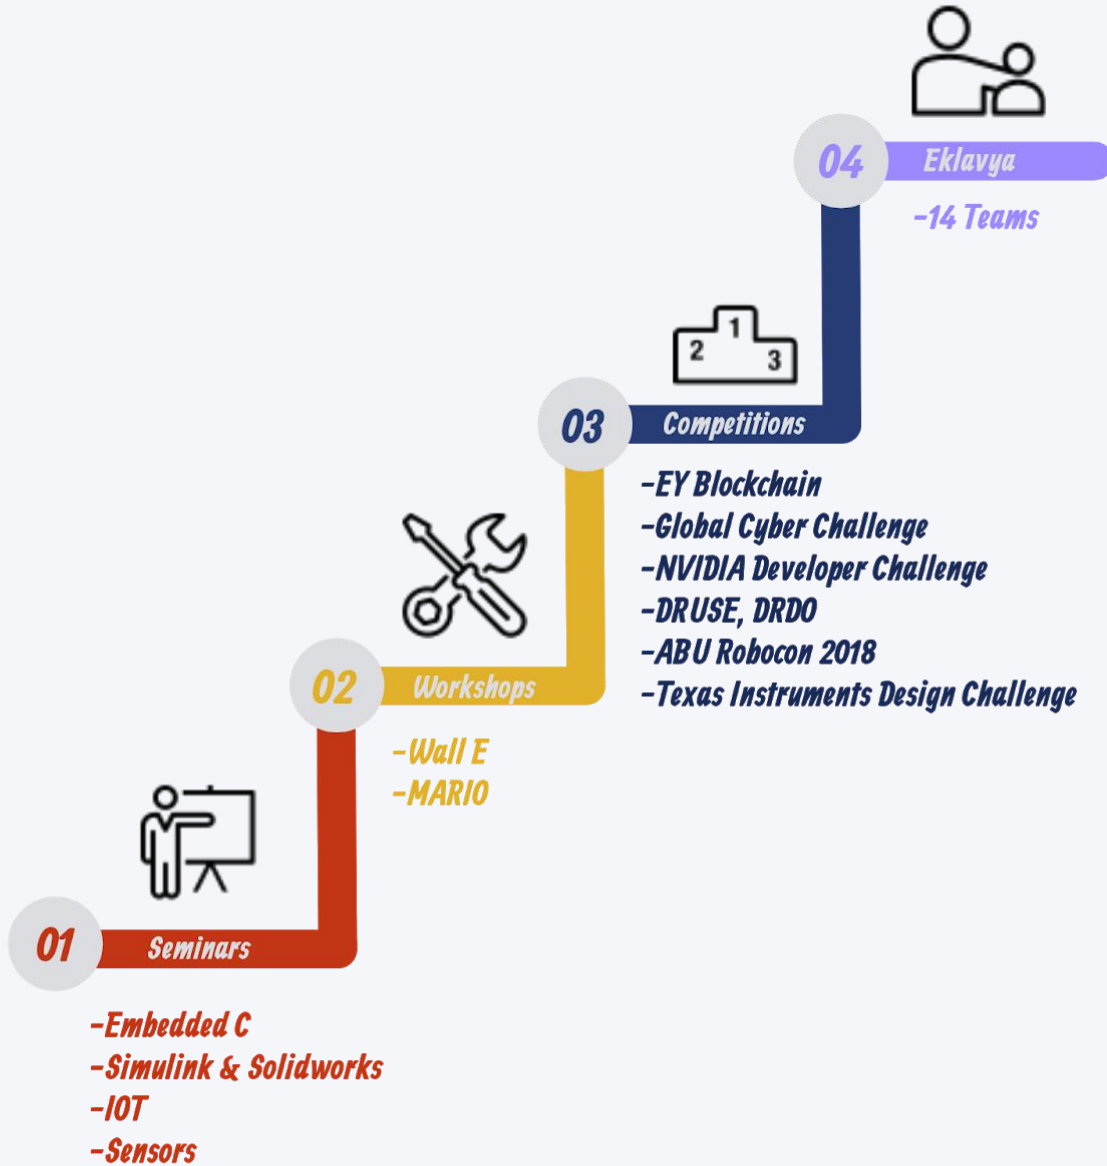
04 Eklavya
-14 Teams

1
2
3

03 Competitions
-EY Blockchain
-Global Cyber Challenge
-NVIDIA Developer Challenge
-DRUSE, DRDO
-ABU Robocon 2018
-Texas Instruments Design Challenge

02 Workshops
-Wall E
-MARIO

01 Seminars
-Embedded C
-Simulink & Solidworks
-IOT
-Sensors